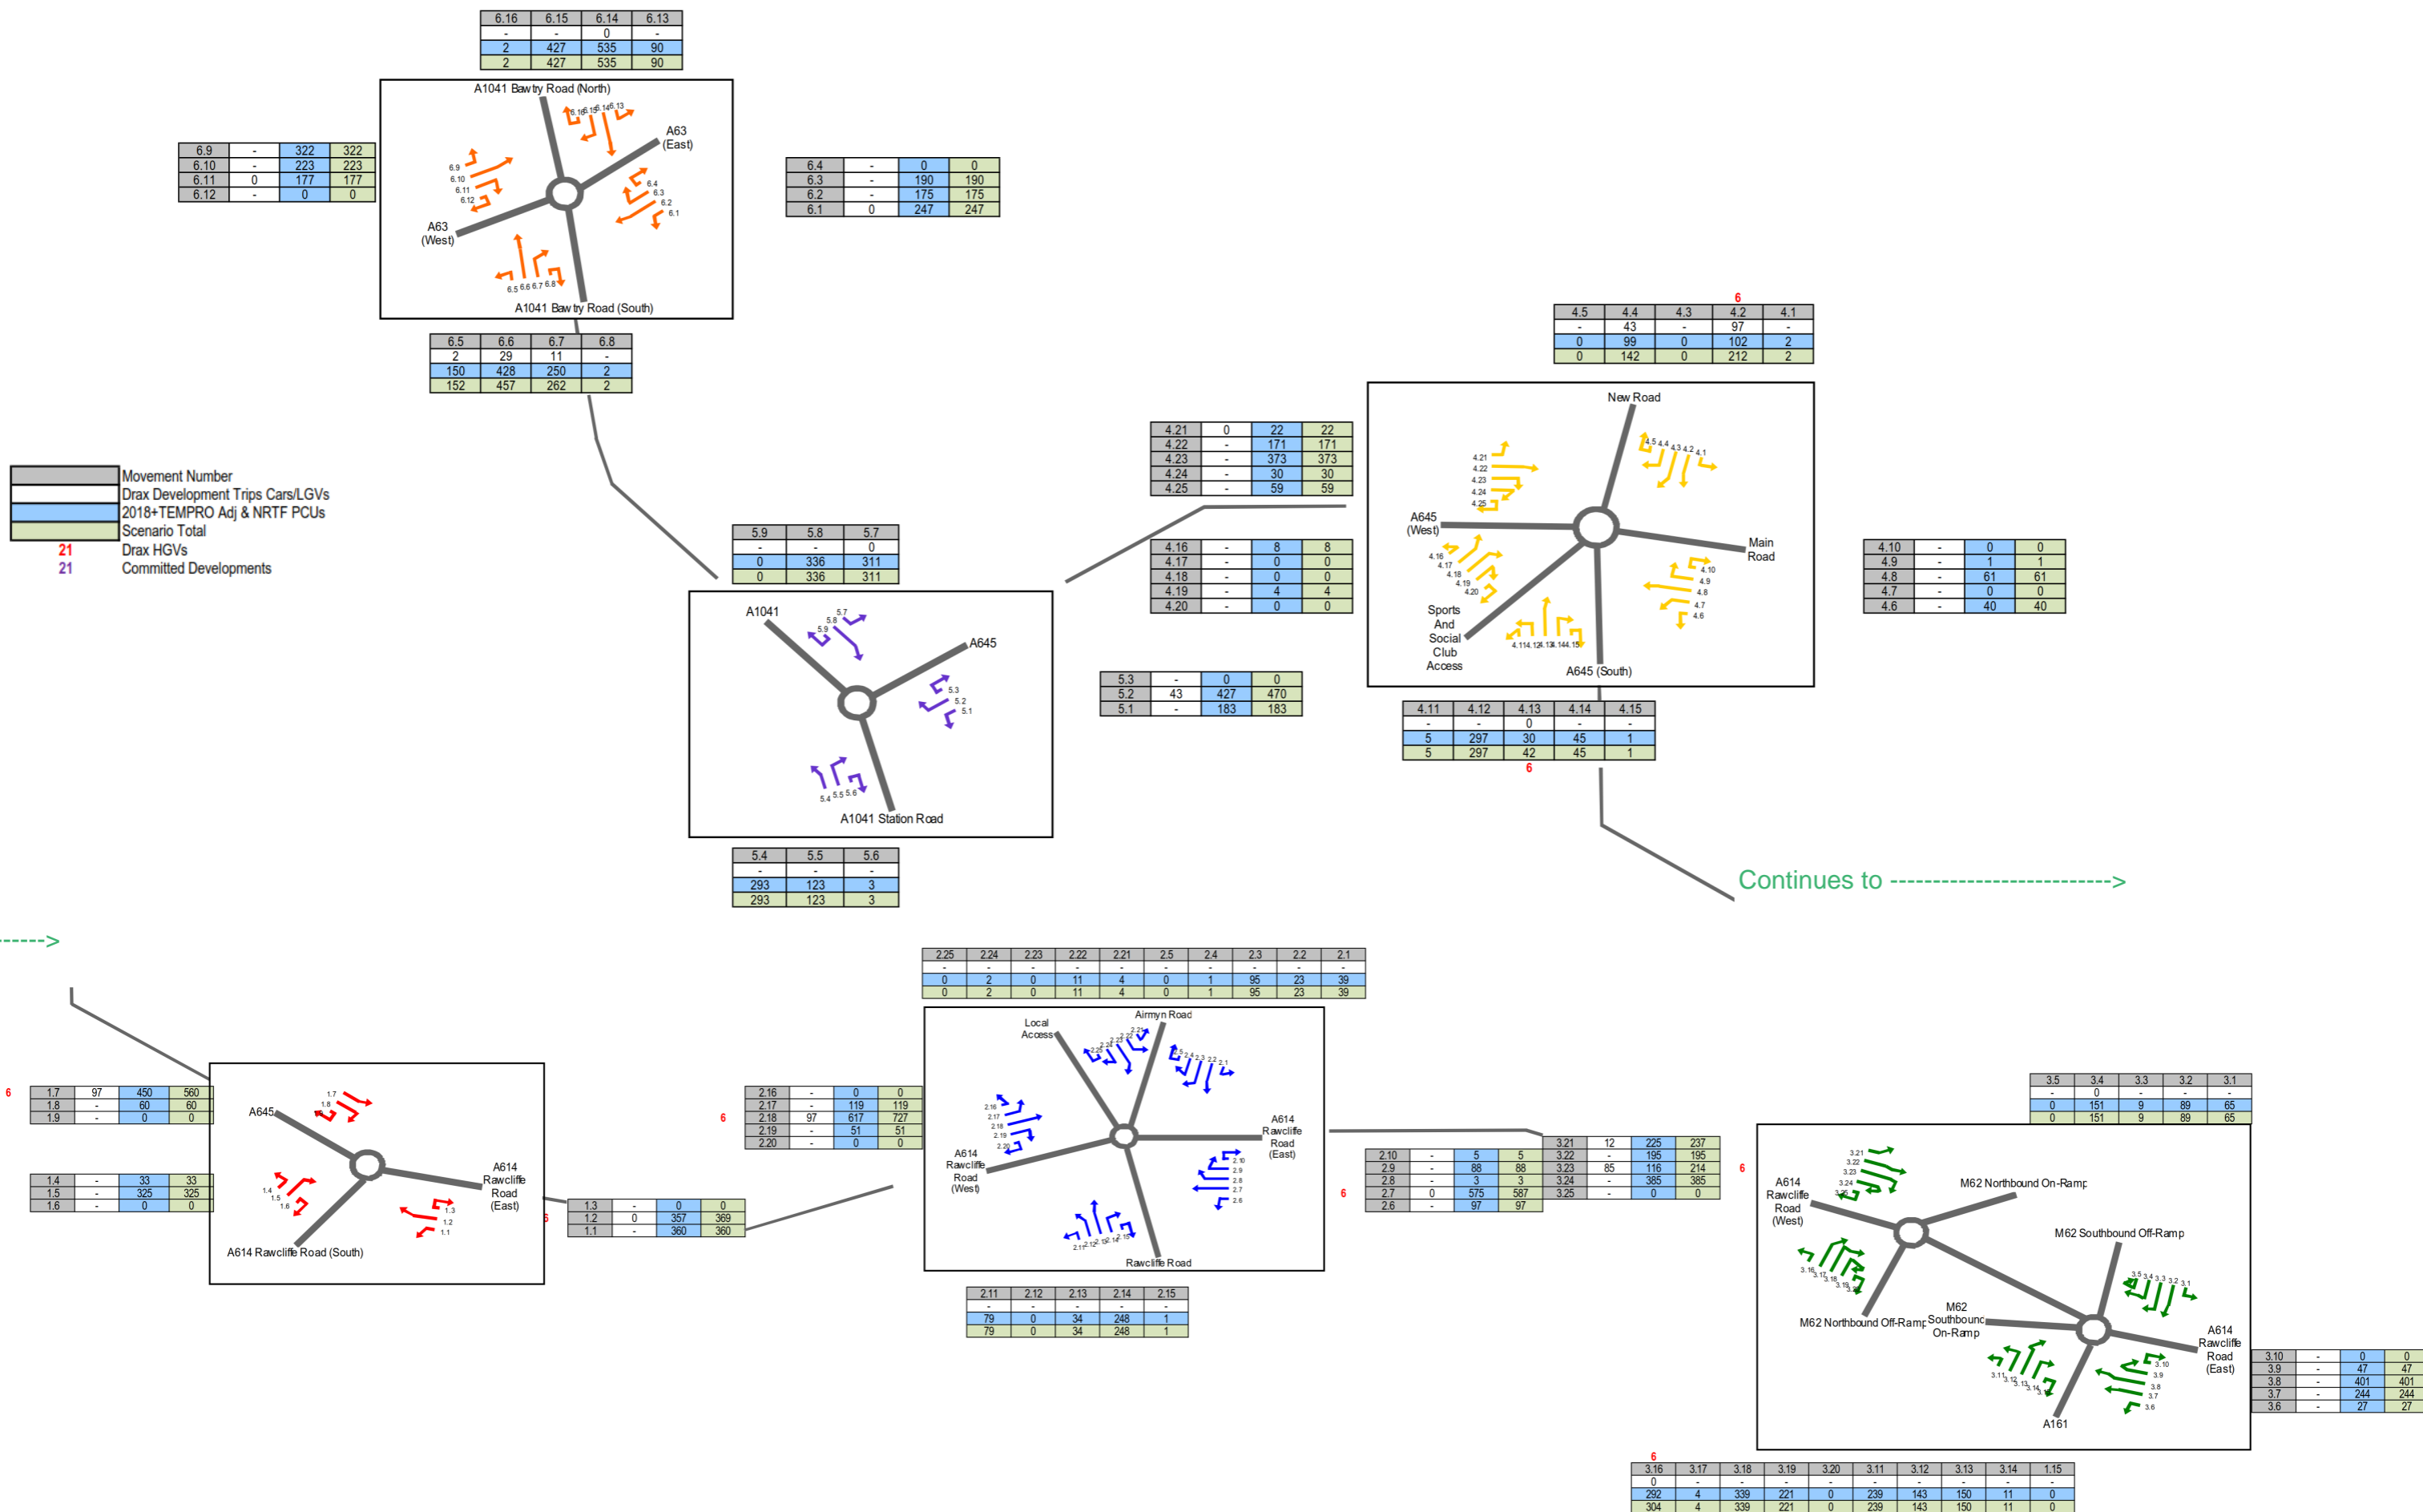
| 6.16 | 6.15 | 6.14 | 6.13 |
|---|---|---|---|
| - | - | 0 | - |
| 2 | 427 | 535 | 90 |
| 2 | 427 | 535 | 90 |

A1041 Bawtry Road (North)
A63 (East)
A63 (West)
A1041 Bawtry Road (South)

| 6.9 | - | 322 | 322 |
|---|---|---|---|
| 6.10 | - | 223 | 223 |
| 6.11 | 0 | 177 | 177 |
| 6.12 | - | 0 | 0 |

| 6.4 | - | 0 | 0 |
|---|---|---|---|
| 6.3 | - | 190 | 190 |
| 6.2 | - | 175 | 175 |
| 6.1 | 0 | 247 | 247 |

| 6.5 | 6.6 | 6.7 | 6.8 |
|---|---|---|---|
| 2 | 29 | 11 | - |
| 150 | 428 | 250 | 2 |
| 152 | 457 | 262 | 2 |

Movement Number
Drax Development Trips Cars/LGVs
2018+TEMPRO Adj & NRTF PCUs
Scenario Total
21 Drax HGVs
21 Committed Developments

| 5.9 | 5.8 | 5.7 |
|---|---|---|
| - | - | 0 |
| 0 | 336 | 311 |
| 0 | 336 | 311 |

A1041
A645
A1041 Station Road

| 5.4 | 5.5 | 5.6 |
|---|---|---|
| - | - | - |
| 293 | 123 | 3 |
| 293 | 123 | 3 |

| 5.3 | - | 0 | 0 |
|---|---|---|---|
| 5.2 | 43 | 427 | 470 |
| 5.1 | - | 183 | 183 |

| 4.21 | 0 | 22 | 22 |
|---|---|---|---|
| 4.22 | - | 171 | 171 |
| 4.23 | - | 373 | 373 |
| 4.24 | - | 30 | 30 |
| 4.25 | - | 59 | 59 |

| 4.16 | - | 8 | 8 |
|---|---|---|---|
| 4.17 | - | 0 | 0 |
| 4.18 | - | 0 | 0 |
| 4.19 | - | 4 | 4 |
| 4.20 | - | 0 | 0 |

6
| 4.5 | 4.4 | 4.3 | 4.2 | 4.1 |
|---|---|---|---|---|
| - | 43 | - | 97 | - |
| 0 | 99 | 0 | 102 | 2 |
| 0 | 142 | 0 | 212 | 2 |

New Road
A645 (West)
Main Road
Sports And Social Club Access
A645 (South)

| 4.10 | - | 0 | 0 |
|---|---|---|---|
| 4.9 | - | 1 | 1 |
| 4.8 | - | 61 | 61 |
| 4.7 | - | 0 | 0 |
| 4.6 | - | 40 | 40 |

| 4.11 | 4.12 | 4.13 | 4.14 | 4.15 |
|---|---|---|---|---|
| - | - | 0 | - | - |
| 5 | 297 | 30 | 45 | 1 |
| 5 | 297 | 42 | 45 | 1 |
6

Continues to ------------------------>

------>

| 2.25 | 2.24 | 2.23 | 2.22 | 2.21 | 2.5 | 2.4 | 2.3 | 2.2 | 2.1 |
|---|---|---|---|---|---|---|---|---|---|
| - | - | - | - | - | - | - | - | - | - |
| 0 | 2 | 0 | 11 | 4 | 0 | 1 | 95 | 23 | 39 |
| 0 | 2 | 0 | 11 | 4 | 0 | 1 | 95 | 23 | 39 |

6
| 1.7 | 97 | 450 | 560 |
|---|---|---|---|
| 1.8 | - | 60 | 60 |
| 1.9 | - | 0 | 0 |

| 1.4 | - | 33 | 33 |
|---|---|---|---|
| 1.5 | - | 325 | 325 |
| 1.6 | - | 0 | 0 |

A645
A614 Rawcliffe Road (East)
A614 Rawcliffe Road (South)

| 1.3 | - | 0 | 0 |
|---|---|---|---|
| 1.2 | 0 | 357 | 369 |
| 1.1 | - | 360 | 360 |

6
| 2.16 | - | 0 | 0 |
|---|---|---|---|
| 2.17 | - | 119 | 119 |
| 2.18 | 97 | 617 | 727 |
| 2.19 | - | 51 | 51 |
| 2.20 | - | 0 | 0 |

Local Access
Airmyn Road
A614 Rawcliffe Road (East)
A614 Rawcliffe Road (West)
Rawcliffe Road

| 2.11 | 2.12 | 2.13 | 2.14 | 2.15 |
|---|---|---|---|---|
| - | - | - | - | - |
| 79 | 0 | 34 | 248 | 1 |
| 79 | 0 | 34 | 248 | 1 |

6
| 2.10 | - | 5 | 5 |
|---|---|---|---|
| 2.9 | - | 88 | 88 |
| 2.8 | - | 3 | 3 |
| 2.7 | 0 | 575 | 587 |
| 2.6 | - | 97 | 97 |

| 3.21 | 12 | 225 | 237 |
|---|---|---|---|
| 3.22 | - | 195 | 195 |
| 3.23 | 85 | 116 | 214 |
| 3.24 | - | 385 | 385 |
| 3.25 | - | 0 | 0 |

| 3.5 | 3.4 | 3.3 | 3.2 | 3.1 |
|---|---|---|---|---|
| - | 0 | - | - | - |
| 0 | 151 | 9 | 89 | 65 |
| 0 | 151 | 9 | 89 | 65 |

6
A614 Rawcliffe Road (West)
M62 Northbound On-Ramp
M62 Southbound Off-Ramp
M62 Northbound Off-Ramp
M62 Southbound On-Ramp
A614 Rawcliffe Road (East)
A161

| 3.10 | - | 0 | 0 |
|---|---|---|---|
| 3.9 | - | 47 | 47 |
| 3.8 | - | 401 | 401 |
| 3.7 | - | 244 | 244 |
| 3.6 | - | 27 | 27 |

6
| 3.16 | 3.17 | 3.18 | 3.19 | 3.20 | 3.11 | 3.12 | 3.13 | 3.14 | 1.15 |
|---|---|---|---|---|---|---|---|---|---|
| 0 | - | - | - | - | - | - | - | - | - |
| 292 | 4 | 339 | 221 | 0 | 239 | 143 | 150 | 11 | 0 |
| 304 | 4 | 339 | 221 | 0 | 239 | 143 | 150 | 11 | 0 |